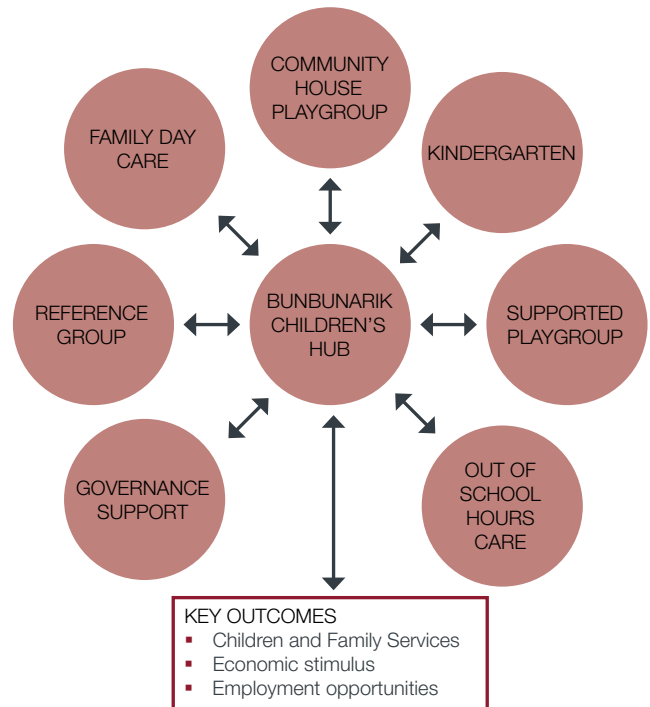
COMMUNITY HOUSE PLAYGROUP

FAMILY DAY CARE

KINDERGARTEN

REFERENCE GROUP

BUNBUNARIK CHILDREN'S HUB

SUPPORTED PLAYGROUP

GOVERNANCE SUPPORT

OUT OF SCHOOL HOURS CARE

KEY OUTCOMES
▪ Children and Family Services
▪ Economic stimulus
▪ Employment opportunities